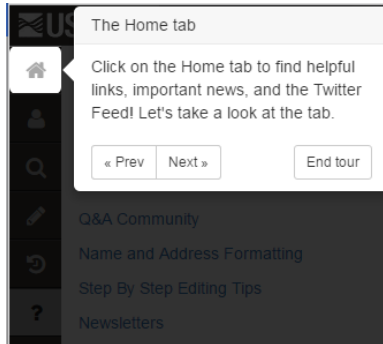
US

The Home tab

Click on the Home tab to find helpful links, important news, and the Twitter Feed! Let's take a look at the tab.

« Prev | Next »

End tour

Q&A Community

Name and Address Formatting

Step By Step Editing Tips

Newsletters

?